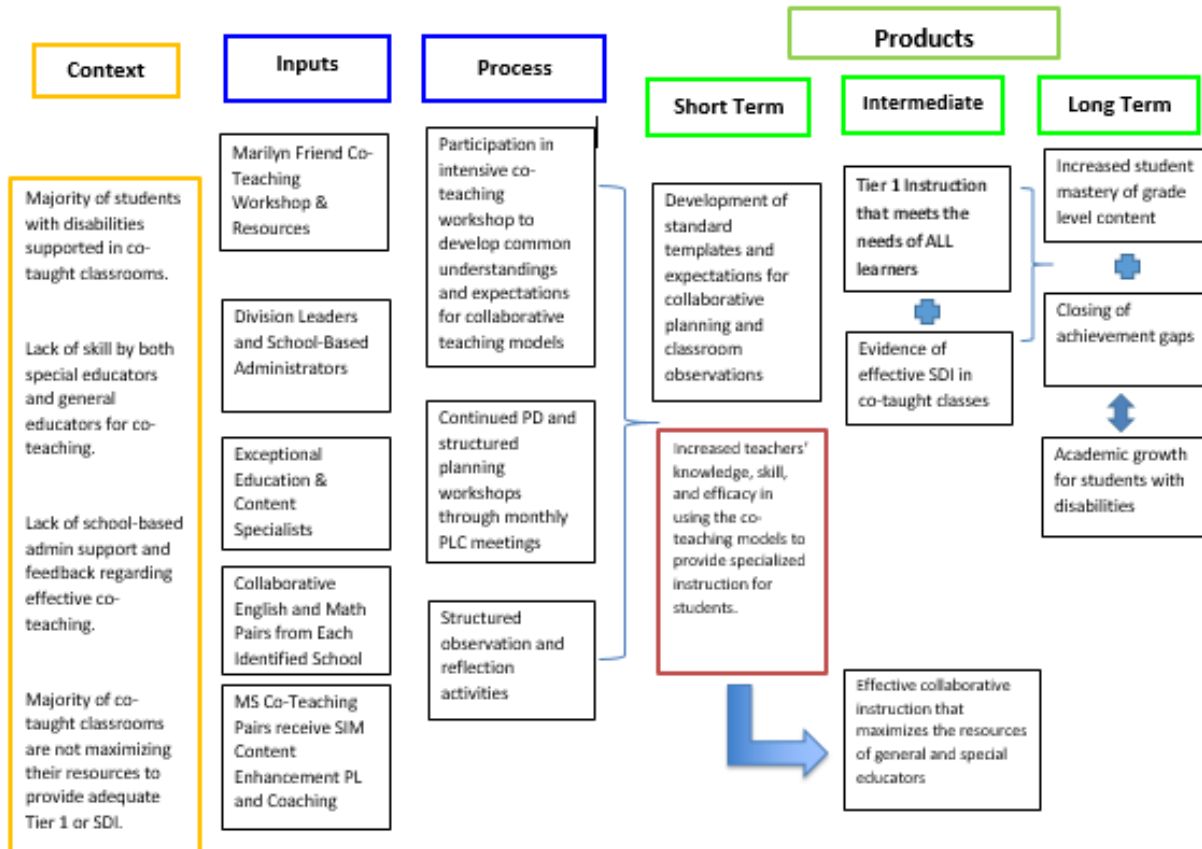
Context

Inputs

Process

Products

Short Term

Intermediate

Long Term

Majority of students with disabilities supported in co-taught classrooms.

Lack of skill by both special educators and general educators for co-teaching.

Lack of school-based admin support and feedback regarding effective co-teaching.

Majority of co-taught classrooms are not maximizing their resources to provide adequate Tier 1 or SDI.

Marilyn Friend Co-Teaching Workshop & Resources

Division Leaders and School-Based Administrators

Exceptional Education & Content Specialists

Collaborative English and Math Pairs from Each Identified School

MS Co-Teaching Pairs receive SIM Content Enhancement PL and Coaching

Participation in intensive co-teaching workshop to develop common understandings and expectations for collaborative teaching models

Continued PD and structured planning workshops through monthly PLC meetings

Structured observation and reflection activities

Development of standard templates and expectations for collaborative planning and classroom observations

Increased teachers' knowledge, skill, and efficacy in using the co-teaching models to provide specialized instruction for students.

Tier 1 Instruction that meets the needs of ALL learners

Evidence of effective SDI in co-taught classes

Effective collaborative instruction that maximizes the resources of general and special educators

Increased student mastery of grade level content

Closing of achievement gaps

Academic growth for students with disabilities